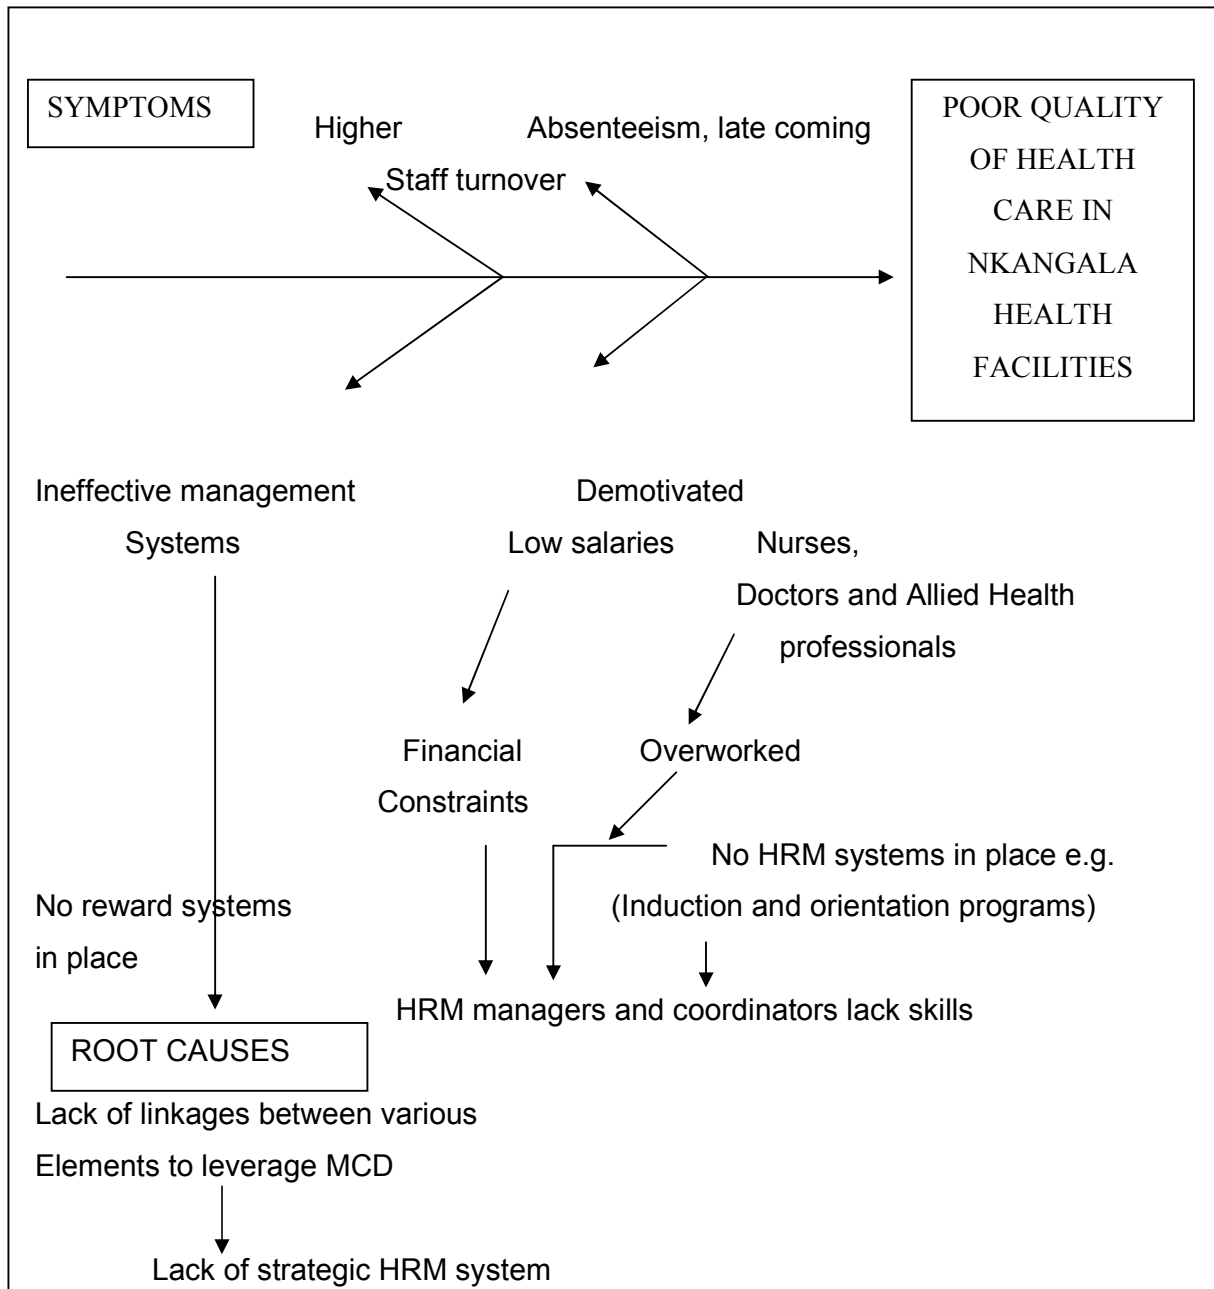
SYMPTOMS

Higher Staff turnover

Absenteeism, late coming

POOR QUALITY OF HEALTH CARE IN NKANGALA HEALTH FACILITIES

Ineffective management Systems

Demotivated Nurses, Doctors and Allied Health professionals

Low salaries

Financial Constraints

Overworked

No HRM systems in place e.g. (Induction and orientation programs)

No reward systems in place

HRM managers and coordinators lack skills

ROOT CAUSES

Lack of linkages between various Elements to leverage MCD

Lack of strategic HRM system